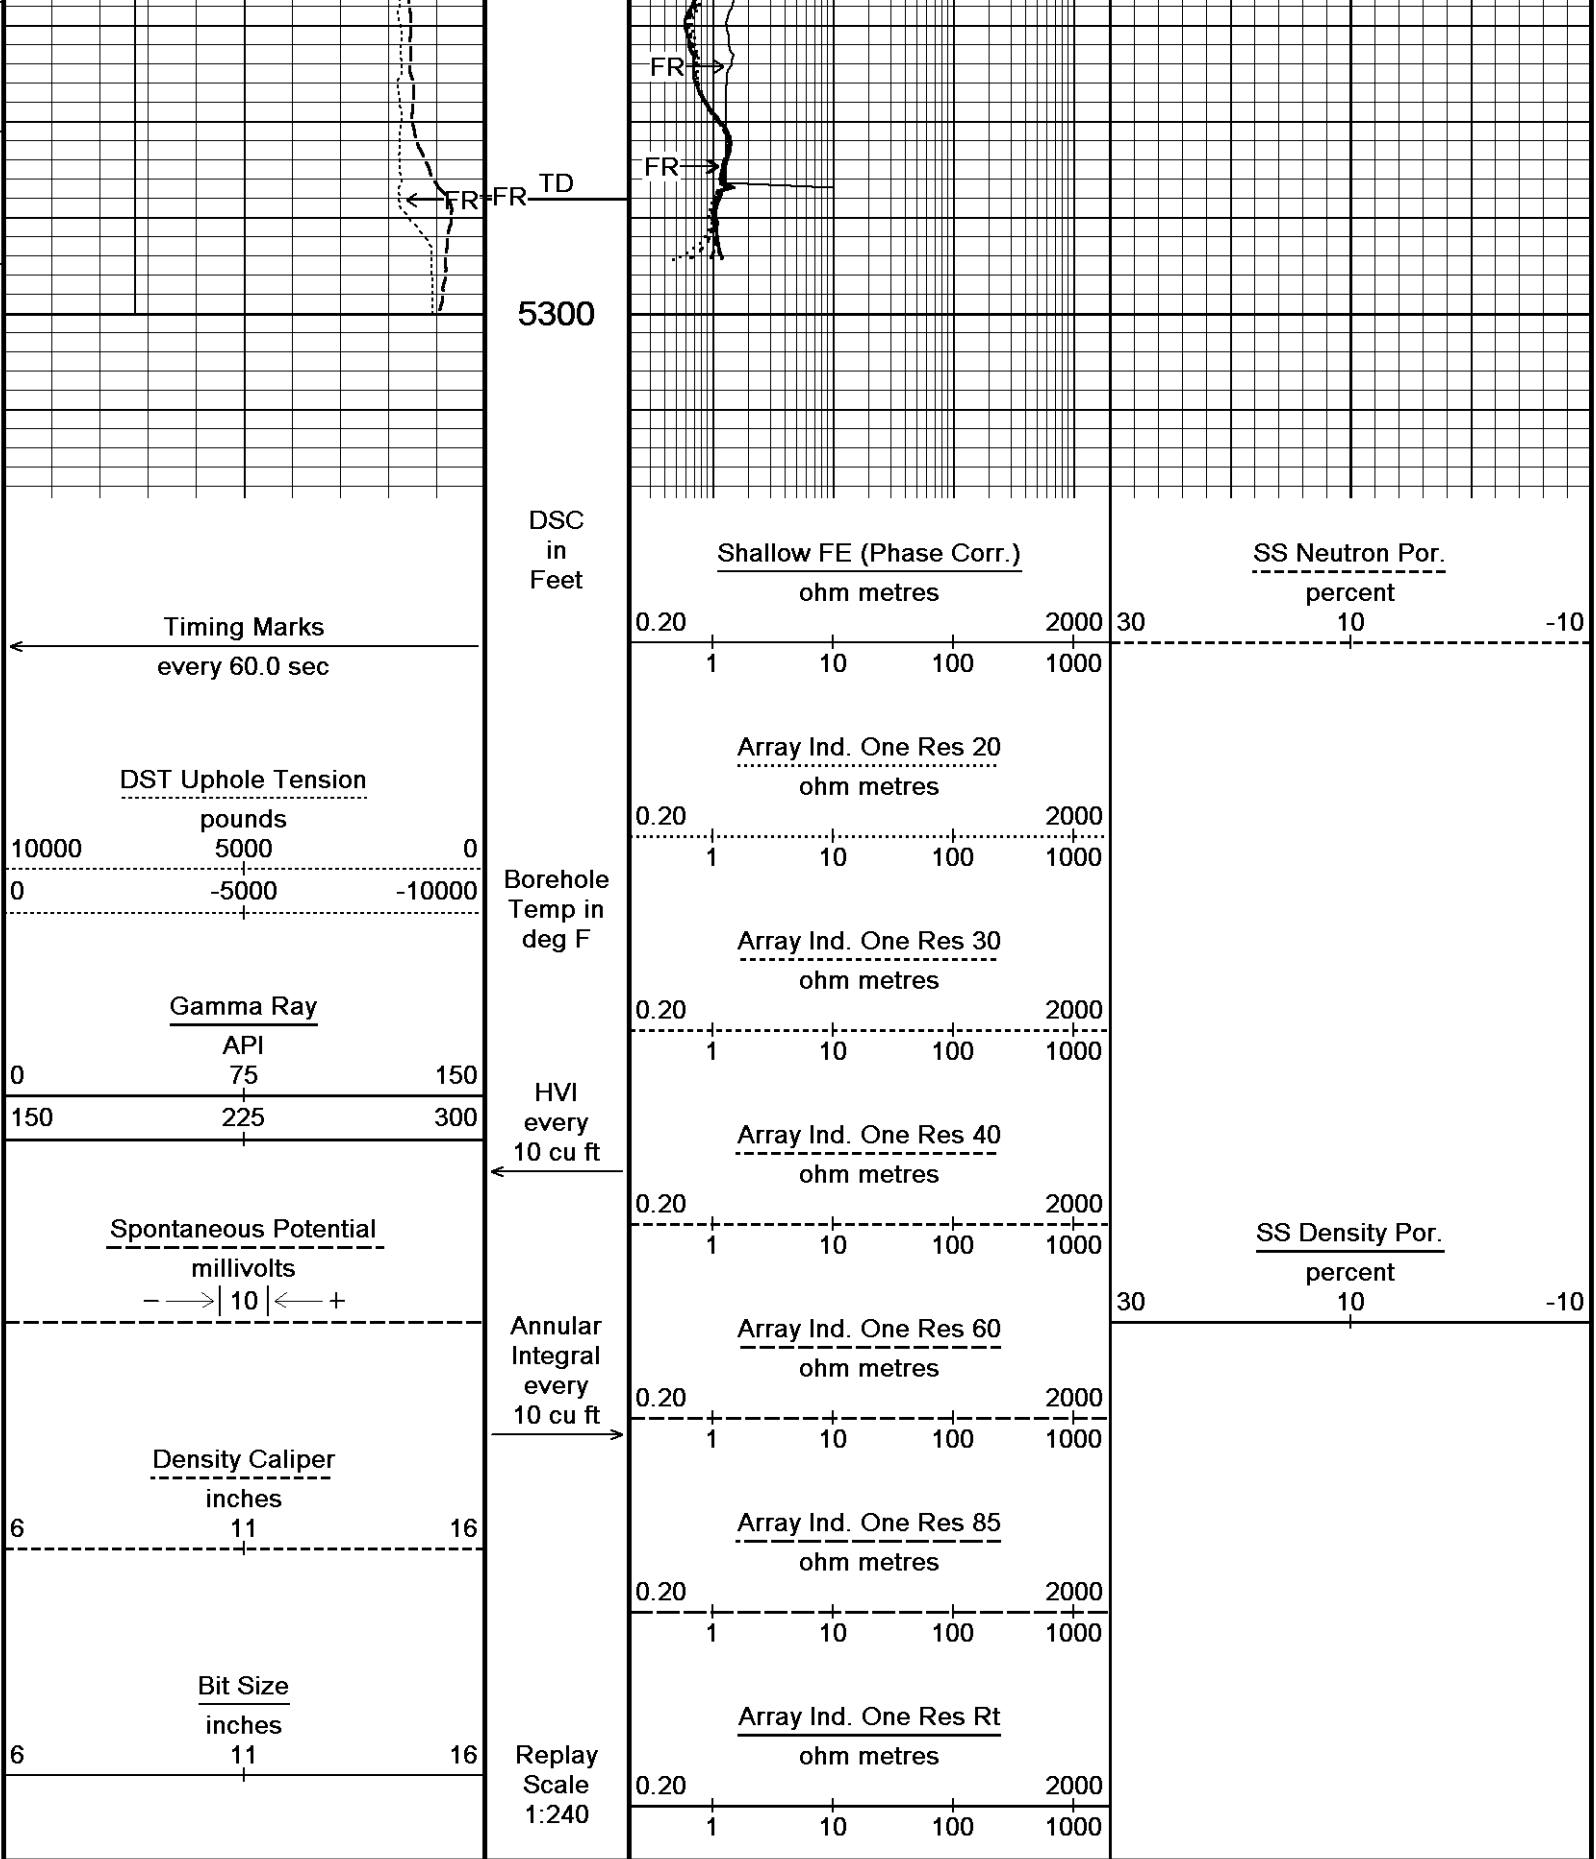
FR
FR
FR FR TD
5300

Timing Marks
every 60.0 sec

DST Uphole Tension
pounds
10000 5000 0
0 -5000 -10000

Gamma Ray
API
0 75 150
150 225 300

Spontaneous Potential
millivolts
– →| 10 |← +

Density Caliper
inches
6 11 16

Bit Size
inches
6 11 16

DSC
in
Feet

Borehole
Temp in
deg F

HVI
every
10 cu ft

Annular
Integral
every
10 cu ft

Replay
Scale
1:240

Shallow FE (Phase Corr.)
ohm metres
0.20 2000
1 10 100 1000

Array Ind. One Res 20
ohm metres
0.20 2000
1 10 100 1000

Array Ind. One Res 30
ohm metres
0.20 2000
1 10 100 1000

Array Ind. One Res 40
ohm metres
0.20 2000
1 10 100 1000

Array Ind. One Res 60
ohm metres
0.20 2000
1 10 100 1000

Array Ind. One Res 85
ohm metres
0.20 2000
1 10 100 1000

Array Ind. One Res Rt
ohm metres
0.20 2000
1 10 100 1000

SS Neutron Por.
percent
30 10 -10

SS Density Por.
percent
30 10 -10